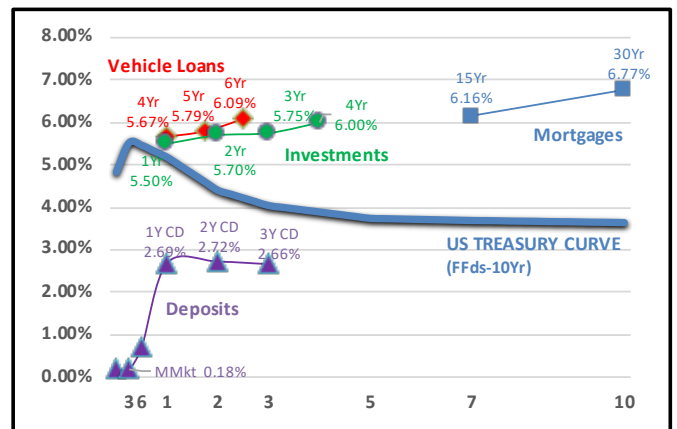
8.00%
7.00%
6.00%
5.00%
4.00%
3.00%
2.00%
1.00%
0.00%

Vehicle Loans
4Yr 5.67%
5Yr 5.79%
6Yr 6.09%
3Yr 5.75%
4Yr 6.00%
1Yr 5.50%
2Yr 5.70%
Investments
15Yr 6.16%
30Yr 6.77%
Mortgages
US TREASURY CURVE
(FFds-10Yr)
1Y CD 2.69%
2Y CD 2.72%
3Y CD 2.66%
Deposits
MMkt 0.18%

3 6 1 2 3 5 7 10